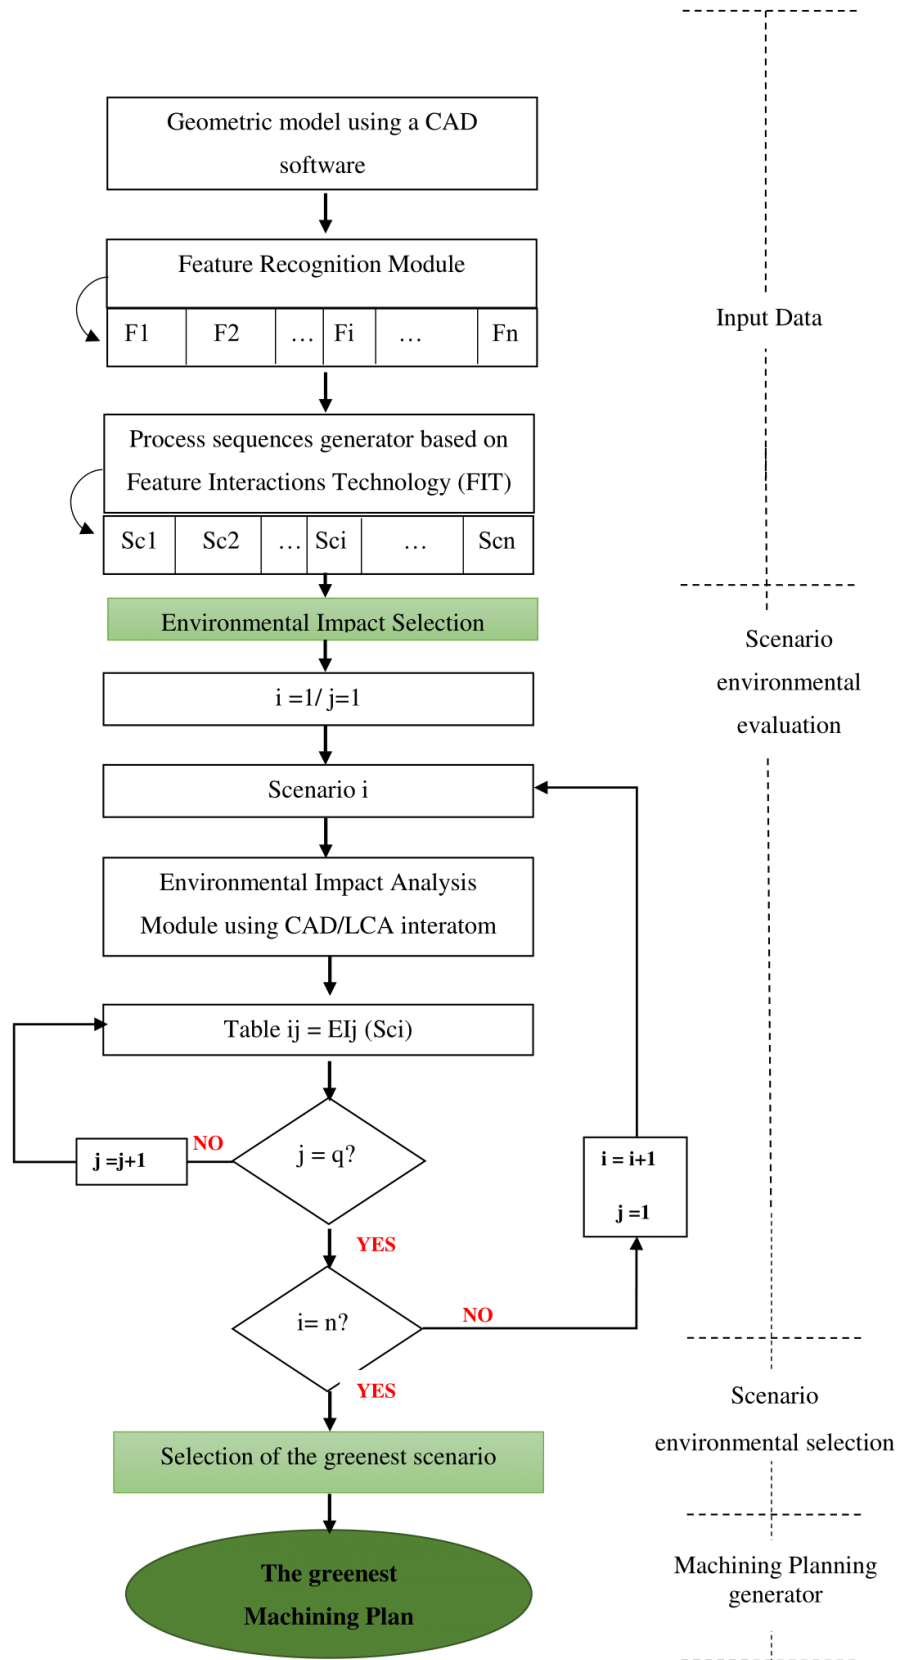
Geometric model using a CAD software

Feature Recognition Module

| F1 | F2 | … | Fi | … | Fn |
|---|---|---|---|---|---|

Process sequences generator based on Feature Interactions Technology (FIT)

| Sc1 | Sc2 | … | Sci | … | Scn |
|---|---|---|---|---|---|

Environmental Impact Selection

i =1/ j=1

Scenario i

Environmental Impact Analysis Module using CAD/LCA interatom

Table ij = EIj (Sci)

j =j+1

NO

j = q?

YES

i = i+1

j =1

i= n?

NO

YES

Selection of the greenest scenario

The greenest Machining Plan

Input Data

Scenario environmental evaluation

Scenario environmental selection

Machining Planning generator